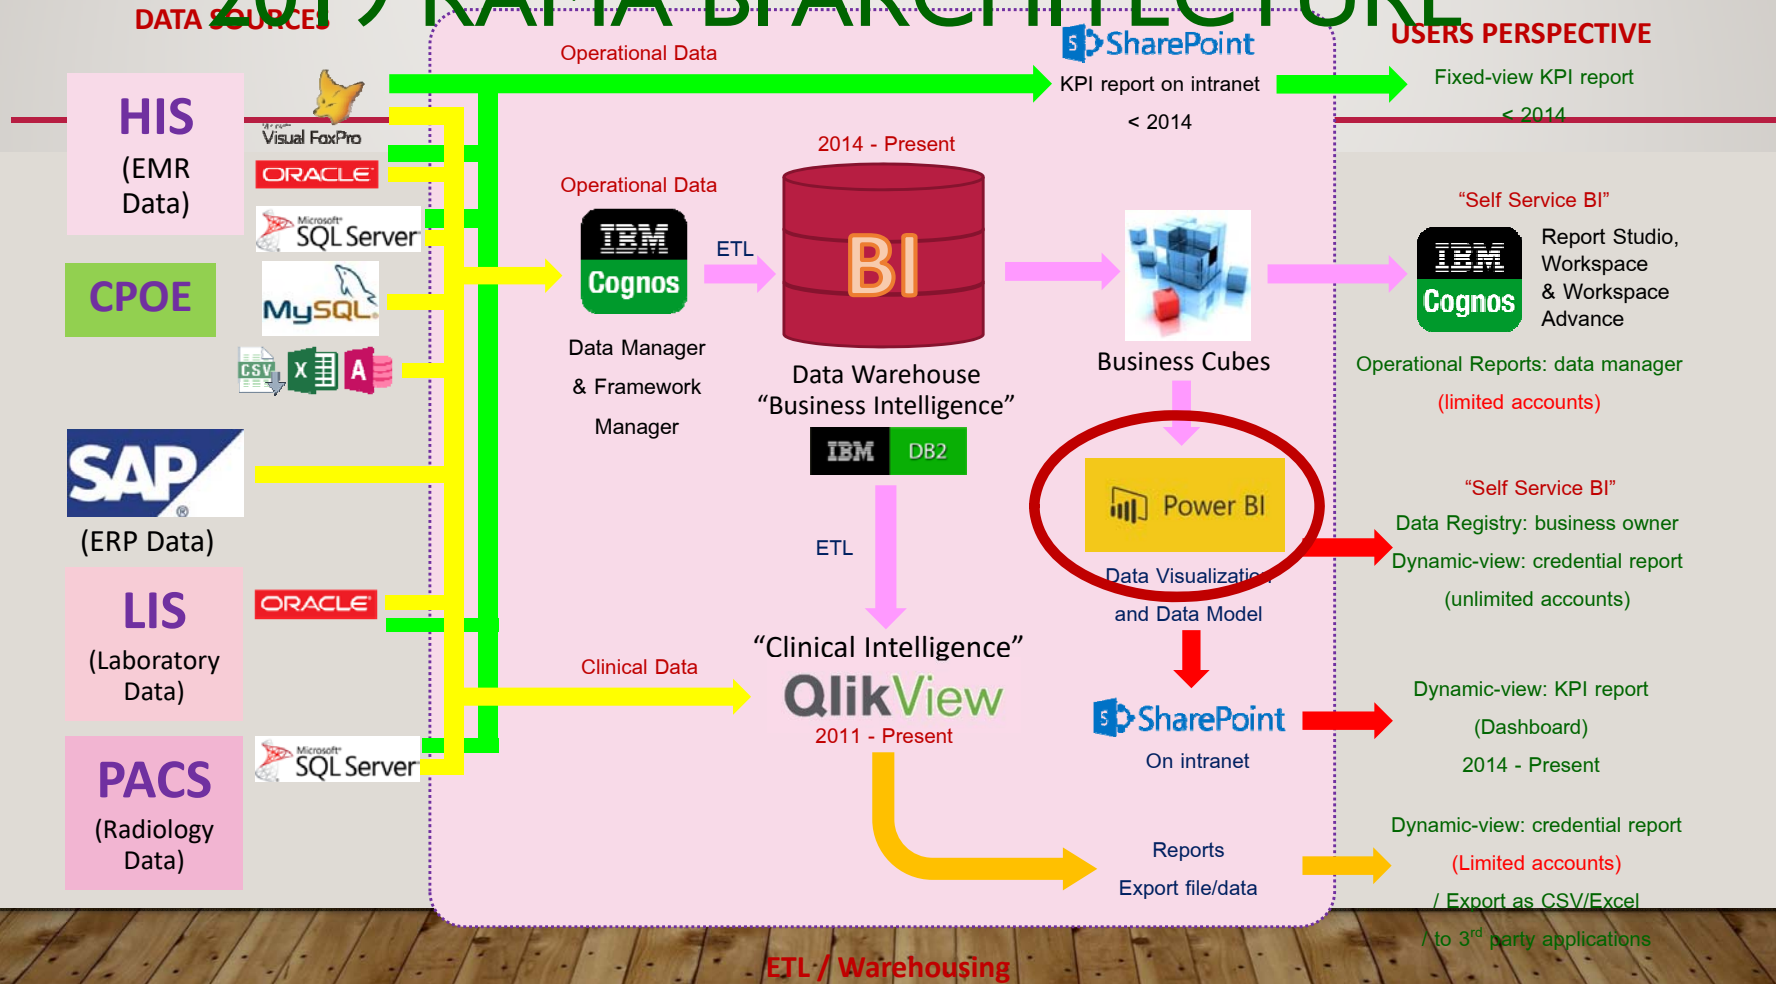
DATA SOURCES

2019 RAMA BI ARCHITECTURE

USERS PERSPECTIVE

HIS
(EMR Data)

Visual FoxPro

ORACLE

SQL Server

CPOE

MySQL

CSV X A

SAP
(ERP Data)

LIS
(Laboratory Data)

ORACLE

PACS
(Radiology Data)

SQL Server

Operational Data

SharePoint
KPI report on intranet
< 2014

Fixed-view KPI report
< 2014

2014 - Present

Operational Data

IBM Cognos

ETL

BI

Data Manager
& Framework
Manager

Data Warehouse
"Business Intelligence"

IBM DB2

Business Cubes

"Self Service BI"

IBM Cognos

Report Studio, Workspace & Workspace Advance

Operational Reports: data manager
(limited accounts)

Power BI

Data Visualization
and Data Model

"Self Service BI"
Data Registry: business owner
Dynamic-view: credential report
(unlimited accounts)

ETL

Clinical Data

"Clinical Intelligence"
QlikView
2011 - Present

SharePoint
On intranet

Dynamic-view: KPI report
(Dashboard)
2014 - Present

Reports
Export file/data

Dynamic-view: credential report
(Limited accounts)
/ Export as CSV/Excel
/ to 3$^{rd}$ party applications

ETL / Warehousing